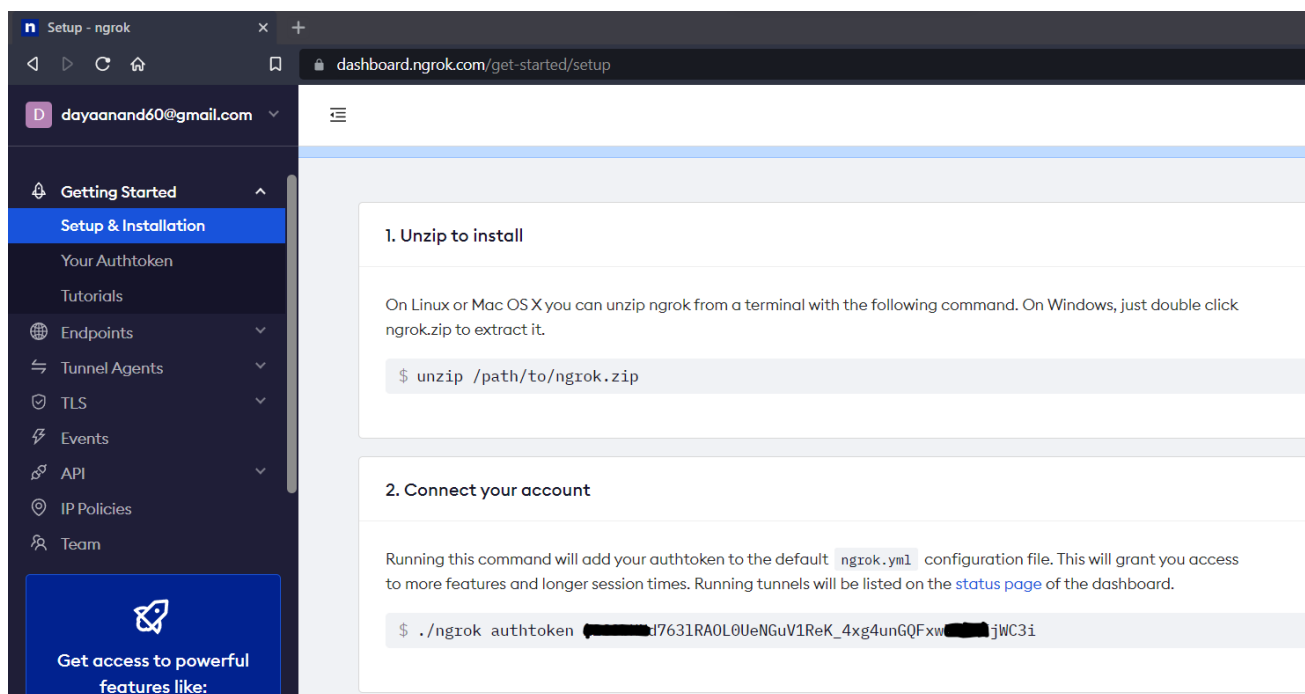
n Setup - ngrok ×

dashboard.ngrok.com/get-started/setup

D dayaanand60@gmail.com

Getting Started
Setup & Installation
Your Authtoken
Tutorials
Endpoints
Tunnel Agents
TLS
Events
API
IP Policies
Team

Get access to powerful features like:

1. Unzip to install

On Linux or Mac OS X you can unzip ngrok from a terminal with the following command. On Windows, just double click ngrok.zip to extract it.

$ unzip /path/to/ngrok.zip

2. Connect your account

Running this command will add your authtoken to the default ngrok.yml configuration file. This will grant you access to more features and longer session times. Running tunnels will be listed on the status page of the dashboard.

$ ./ngrok authtoken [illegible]d763lRA0L0UeNGuV1ReK_4xg4unGQFxw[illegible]jWC3i